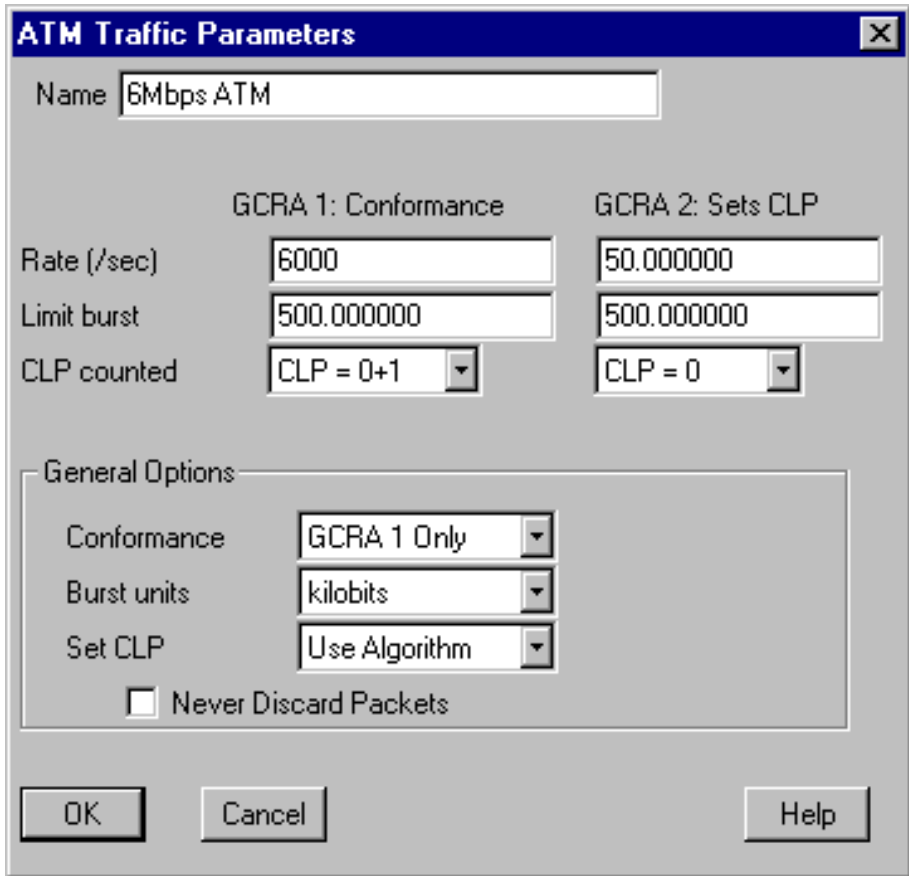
ATM Traffic Parameters

Name 6Mbps ATM

GCRA 1: Conformance

GCRA 2: Sets CLP

Rate (/sec) 6000 50.000000

Limit burst 500.000000 500.000000

CLP counted CLP = 0+1 CLP = 0

General Options

Conformance GCRA 1 Only

Burst units kilobits

Set CLP Use Algorithm

Never Discard Packets

OK

Cancel

Help